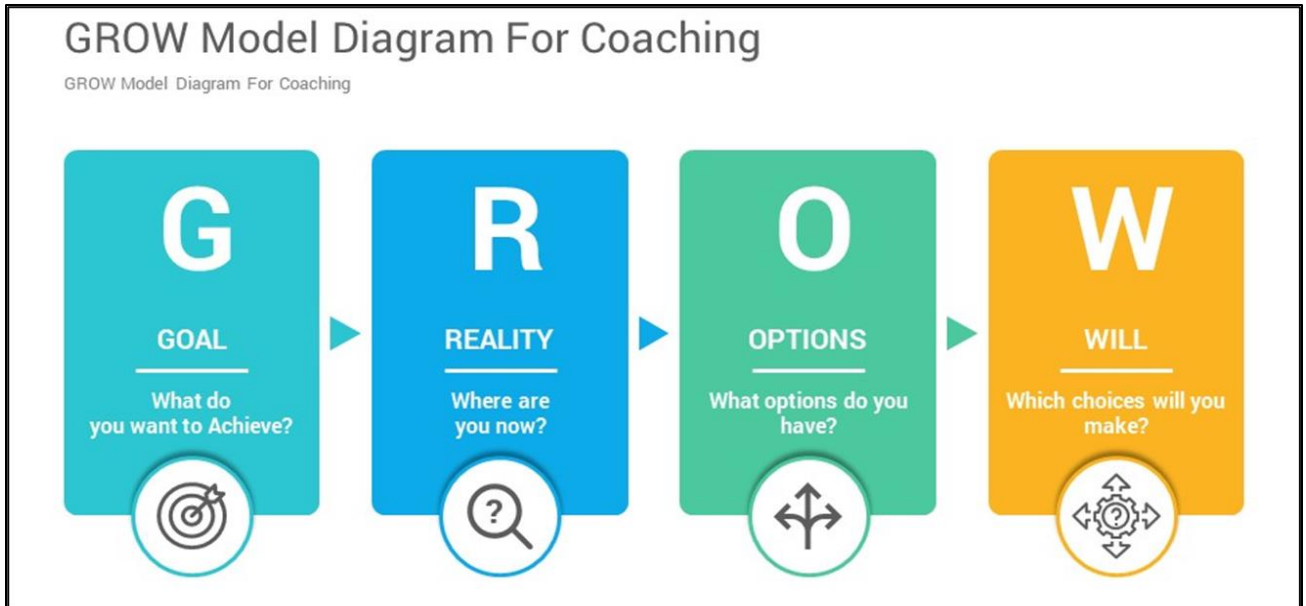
GROW Model Diagram For Coaching

GROW Model Diagram For Coaching

G

GOAL

What do you want to Achieve?

R

REALITY

Where are you now?

?

O

OPTIONS

What options do you have?

W

WILL

Which choices will you make?

?